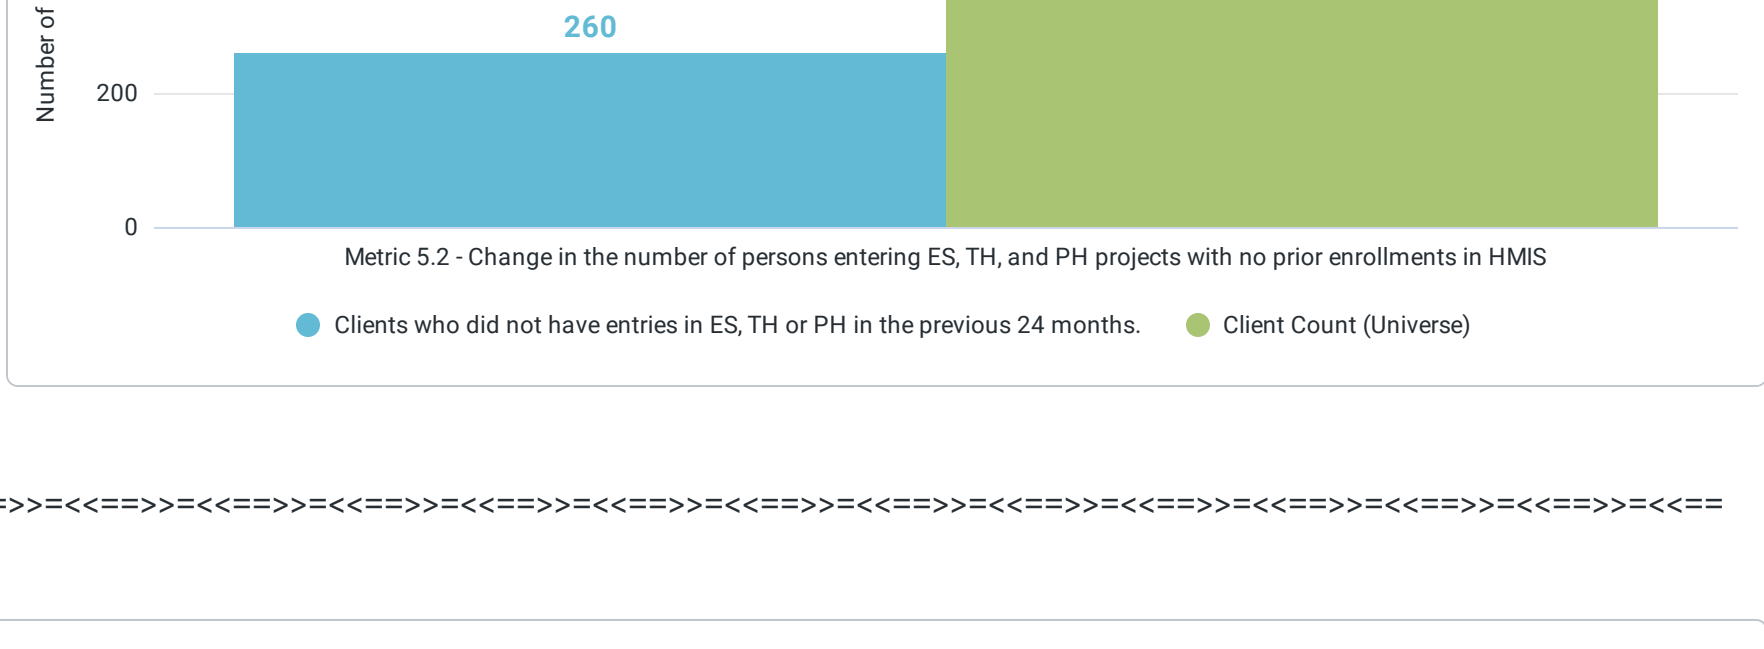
Number of

260

200

0

Metric 5.2 - Change in the number of persons entering ES, TH, and PH projects with no prior enrollments in HMIS

Clients who did not have entries in ES, TH or PH in the previous 24 months. Client Count (Universe)

=>>=<<==>>=<<==>>=<<==>>=<<==>>=<<==>>=<<==>>=<<==>>=<<==>>=<<==>>=<<==>>=<<==>>=<<==>>=<<==